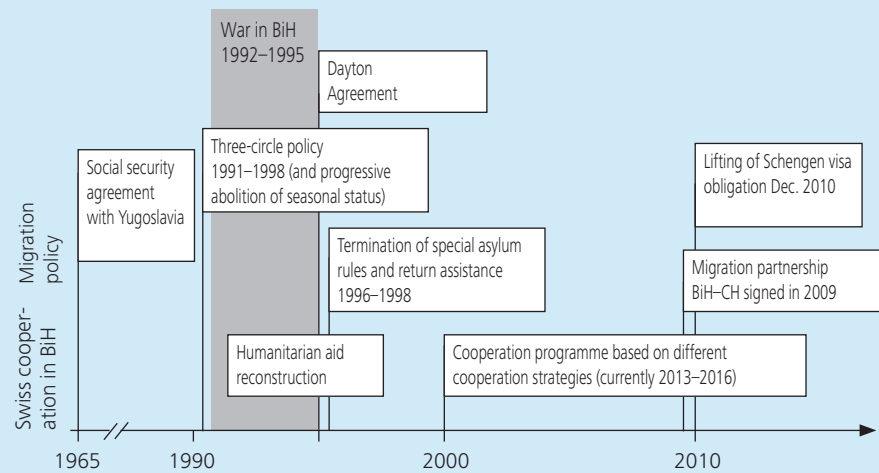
War in BiH 1992–1995

Dayton Agreement

Social security agreement with Yugoslavia

Three-circle policy 1991–1998 (and progressive abolition of seasonal status)

Lifting of Schengen visa obligation Dec. 2010

Migration policy

Termination of special asylum rules and return assistance 1996–1998

Migration partnership BiH–CH signed in 2009

Swiss cooperation in BiH

Humanitarian aid reconstruction

Cooperation programme based on different cooperation strategies (currently 2013–2016)

1965

1990

2000

2010